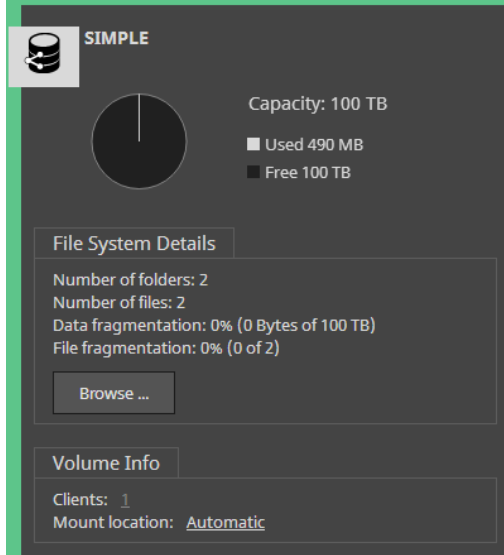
SIMPLE

Capacity: 100 TB

Used 490 MB

Free 100 TB

File System Details

Number of folders: 2
Number of files: 2
Data fragmentation: 0% (0 Bytes of 100 TB)
File fragmentation: 0% (0 of 2)

Browse ...

Volume Info

Clients: 1
Mount location: Automatic